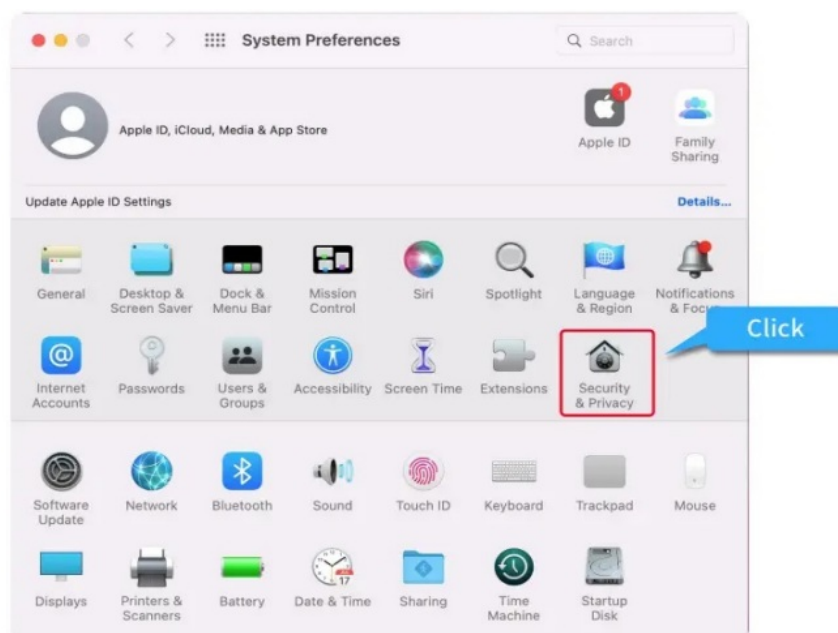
System Preferences

Search

Apple ID, iCloud, Media & App Store

1

Apple ID

Family Sharing

Update Apple ID Settings

Details...

General

Desktop & Screen Saver

Dock & Menu Bar

Mission Control

Siri

Spotlight

Language & Region

Notifications & Focus

Click

Internet Accounts

Passwords

Users & Groups

Accessibility

Screen Time

Extensions

Security & Privacy

Software Update

Network

Bluetooth

Sound

Touch ID

Keyboard

Trackpad

Mouse

Displays

Printers & Scanners

Battery

17

Date & Time

Sharing

Time Machine

Startup Disk